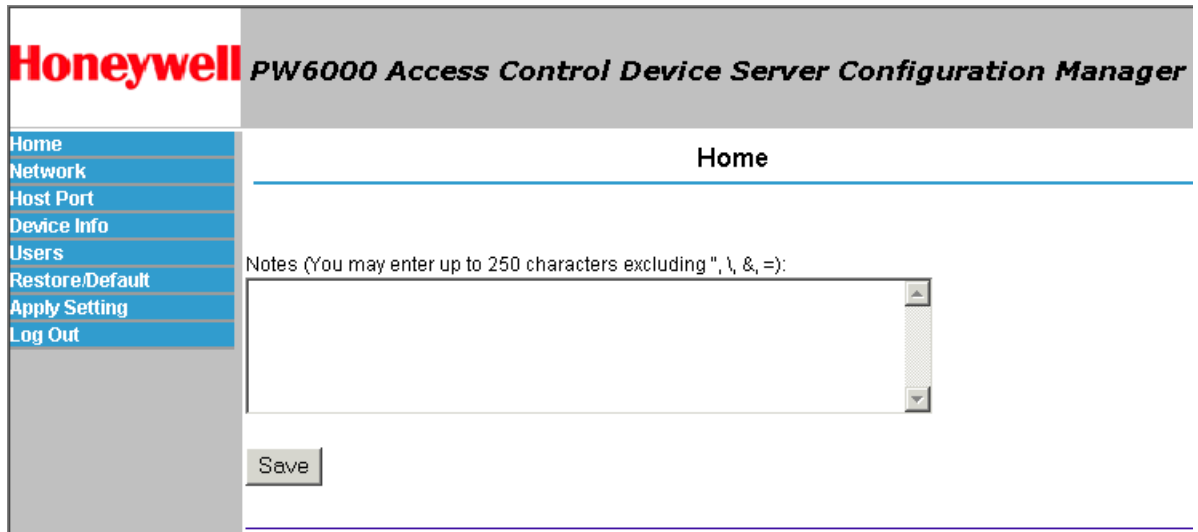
Honeywell PW6000 Access Control Device Server Configuration Manager

Home
Network
Host Port
Device Info
Users
Restore/Default
Apply Setting
Log Out

Home

Notes (You may enter up to 250 characters excluding ", \, &, =):

Save